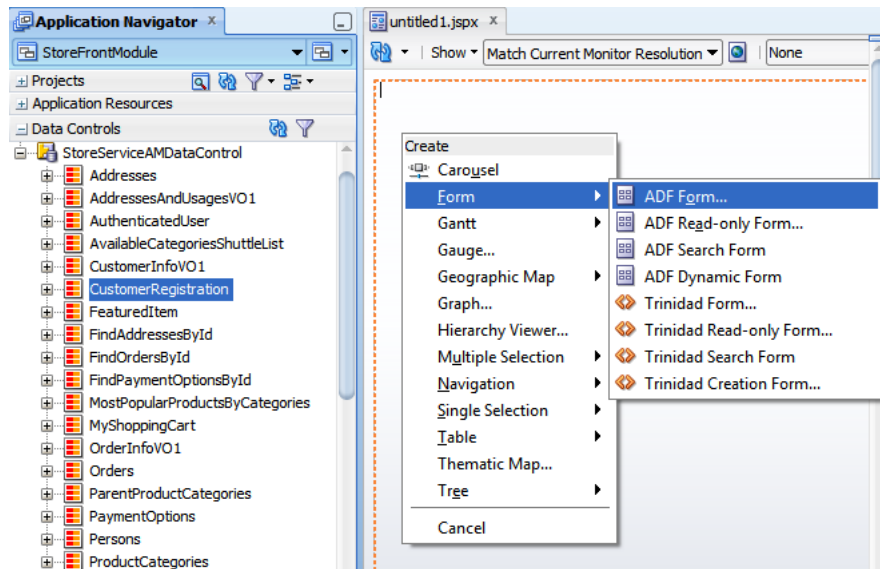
Application Navigator ×

StoreFrontModule

Projects

Application Resources

Data Controls

StoreServiceAMDataControl
Addresses
AddressesAndUsagesVO1
AuthenticatedUser
AvailableCategoriesShuttleList
CustomerInfoVO1
CustomerRegistration
FeaturedItem
FindAddressesById
FindOrdersById
FindPaymentOptionsById
MostPopularProductsByCategories
MyShoppingCart
OrderInfoVO1
Orders
ParentProductCategories
PaymentOptions
Persons
ProductCategories

untitled1.jspx ×

Show ▾ Match Current Monitor Resolution ▾ None

Create
Carousel
Form
Gantt
Gauge...
Geographic Map
Graph...
Hierarchy Viewer...
Multiple Selection
Navigation
Single Selection
Table
Thematic Map...
Tree
Cancel

ADF Form...
ADF Read-only Form...
ADF Search Form
ADF Dynamic Form
Trinidad Form...
Trinidad Read-only Form...
Trinidad Search Form
Trinidad Creation Form...